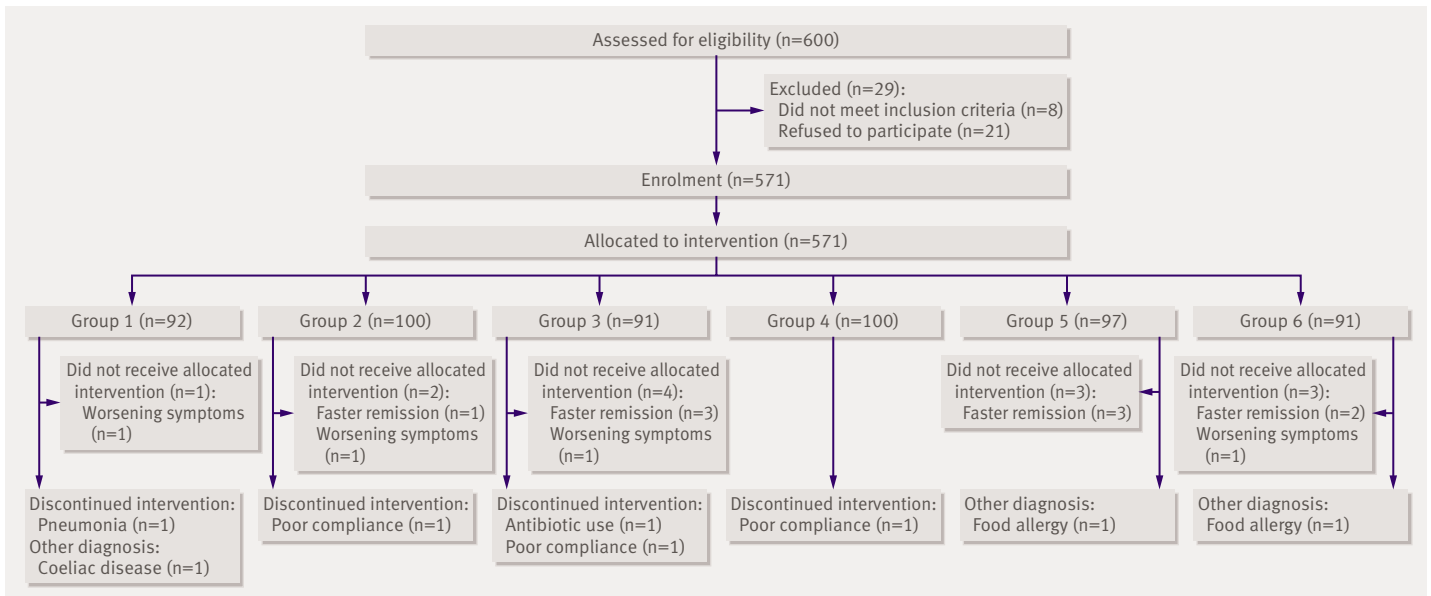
Assessed for eligibility (n=600)

Excluded (n=29):
Did not meet inclusion criteria (n=8)
Refused to participate (n=21)

Enrolment (n=571)

Allocated to intervention (n=571)

Group 1 (n=92)

Did not receive allocated intervention (n=1):
Worsening symptoms (n=1)

Discontinued intervention:
Pneumonia (n=1)
Other diagnosis:
Coeliac disease (n=1)

Group 2 (n=100)

Did not receive allocated intervention (n=2):
Faster remission (n=1)
Worsening symptoms (n=1)

Discontinued intervention:
Poor compliance (n=1)

Group 3 (n=91)

Did not receive allocated intervention (n=4):
Faster remission (n=3)
Worsening symptoms (n=1)

Discontinued intervention:
Antibiotic use (n=1)
Poor compliance (n=1)

Group 4 (n=100)

Discontinued intervention:
Poor compliance (n=1)

Group 5 (n=97)

Did not receive allocated intervention (n=3):
Faster remission (n=3)

Other diagnosis:
Food allergy (n=1)

Group 6 (n=91)

Did not receive allocated intervention (n=3):
Faster remission (n=2)
Worsening symptoms (n=1)

Other diagnosis:
Food allergy (n=1)